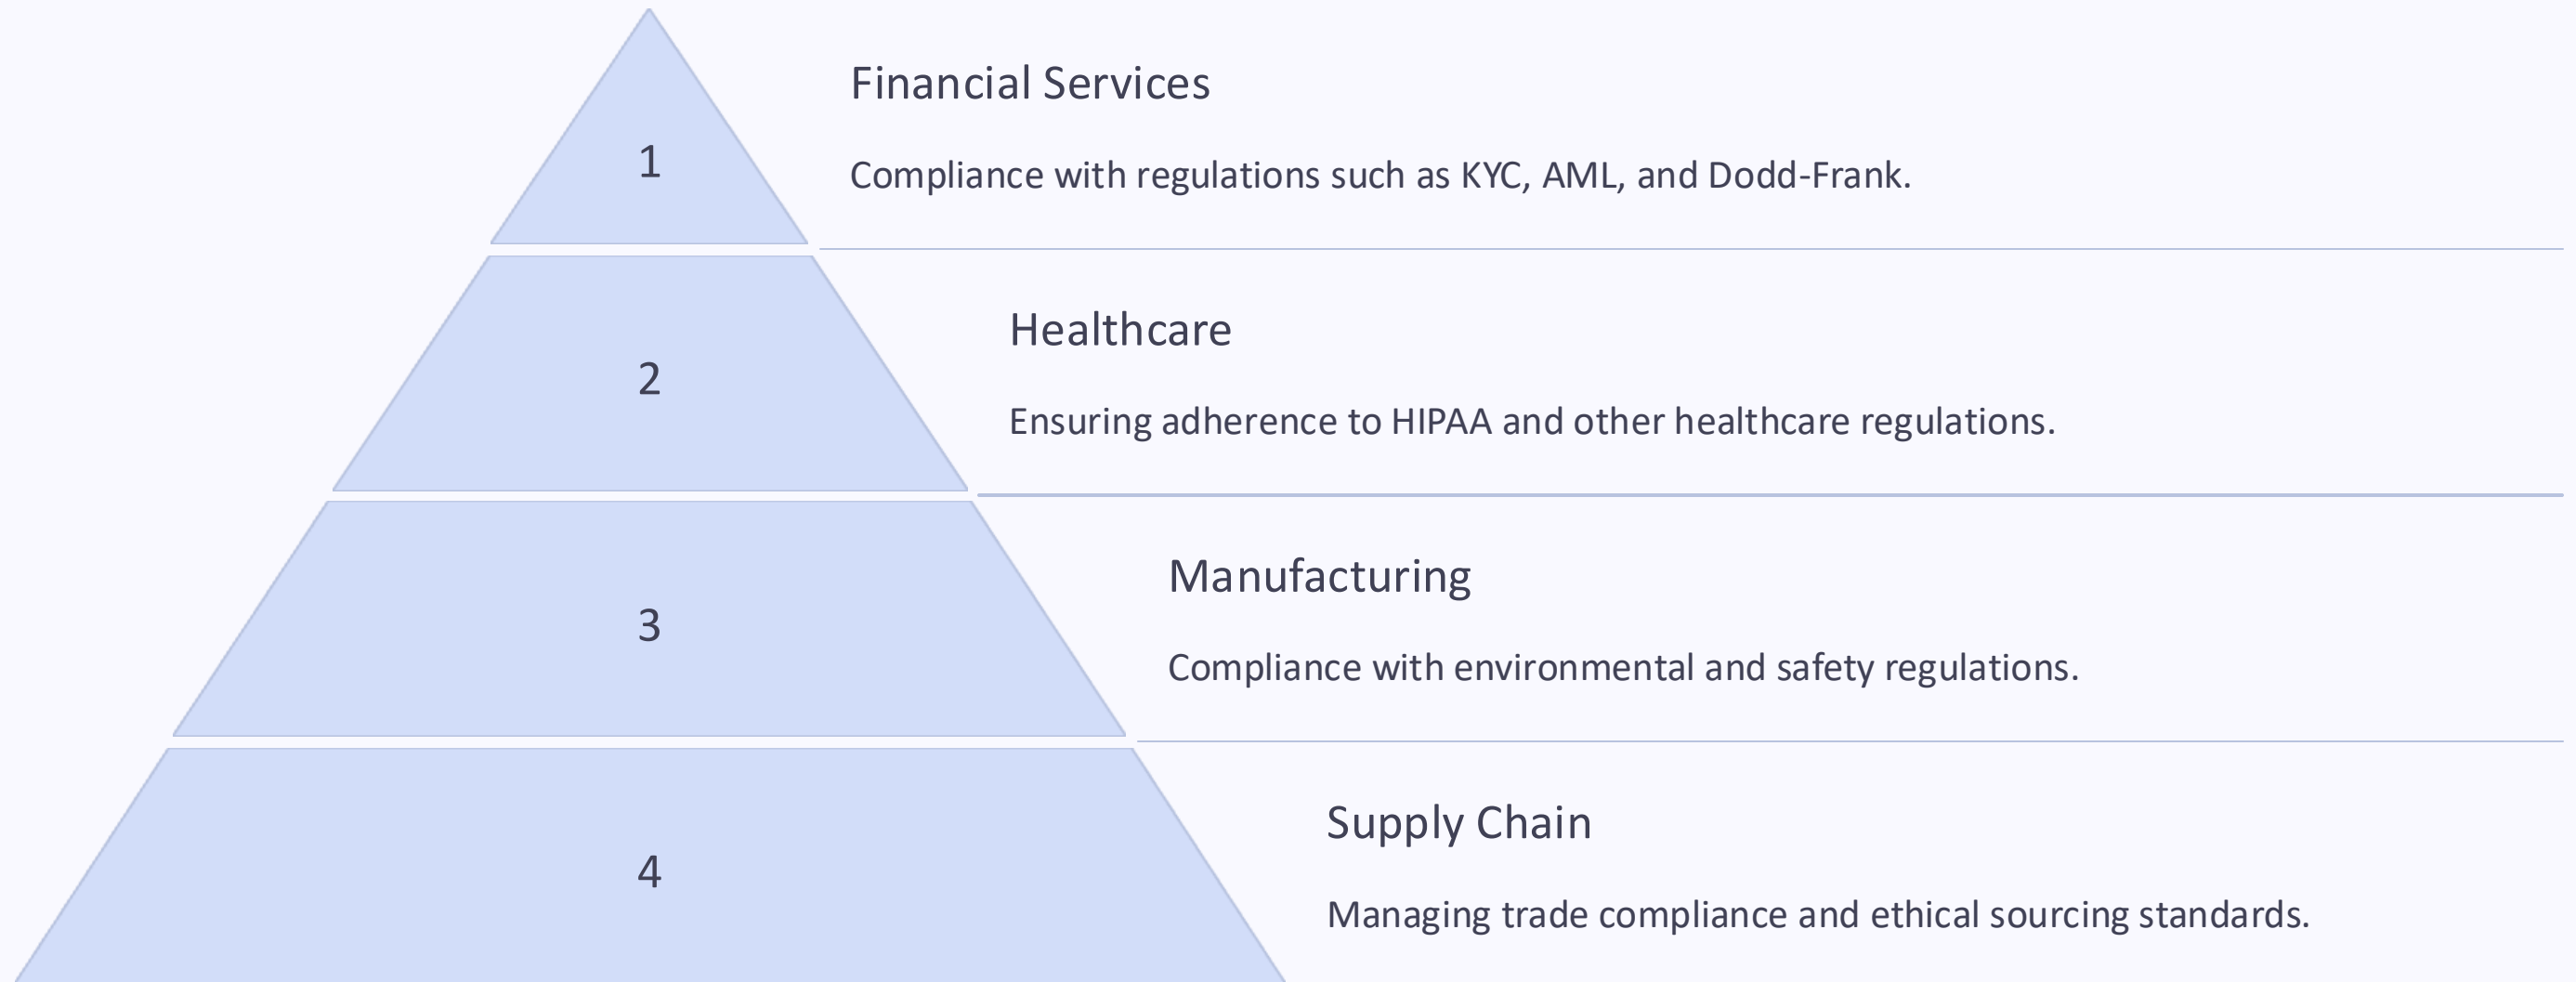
1

Financial Services

Compliance with regulations such as KYC, AML, and Dodd-Frank.

2

Healthcare

Ensuring adherence to HIPAA and other healthcare regulations.

3

Manufacturing

Compliance with environmental and safety regulations.

4

Supply Chain

Managing trade compliance and ethical sourcing standards.